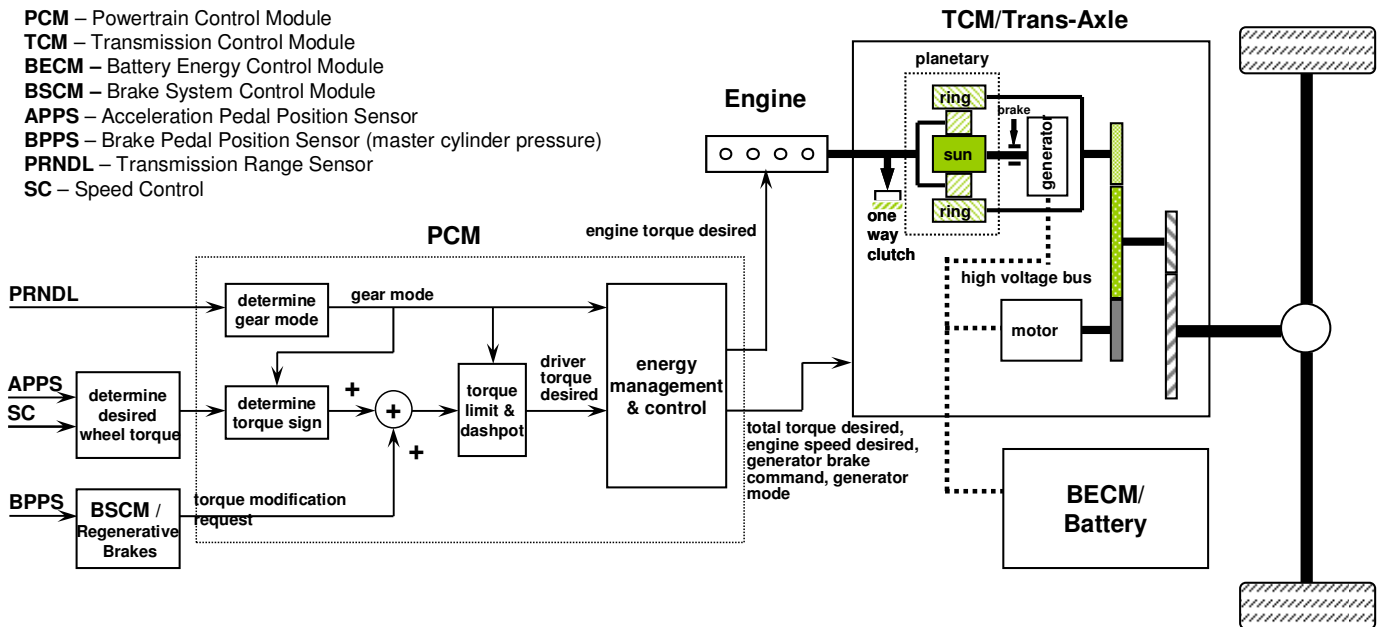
**PCM** – Powertrain Control Module
**TCM** – Transmission Control Module
**BECM –** Battery Energy Control Module
**BSCM –** Brake System Control Module
**APPS** – Acceleration Pedal Position Sensor
**BPPS** – Brake Pedal Position Sensor (master cylinder pressure)
**PRNDL** – Transmission Range Sensor
**SC** – Speed Control

TCM/Trans-Axle

planetary

ring

brake

sun

generator

ring

Engine

one way clutch

high voltage bus

motor

BECM/ Battery

PCM

engine torque desired

PRNDL

determine gear mode

gear mode

APPS

SC

determine desired wheel torque

determine torque sign

+

+

+

torque limit & dashpot

driver torque desired

energy management & control

total torque desired, engine speed desired, generator brake command, generator mode

BPPS

BSCM / Regenerative Brakes

torque modification request